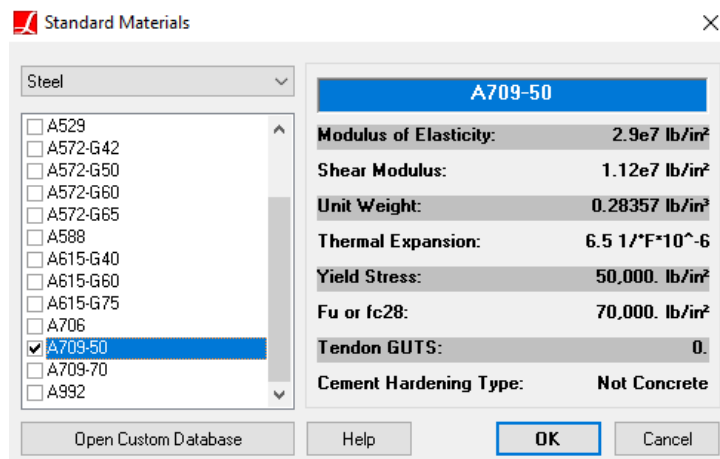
Standard Materials

Steel

A529
A572-G42
A572-G50
A572-G60
A572-G65
A588
A615-G40
A615-G60
A615-G75
A706
A709-50
A709-70
A992

A709-50

| | |
|---|---|
| Modulus of Elasticity: | 2.9e7 lb/in² |
| Shear Modulus: | 1.12e7 lb/in² |
| Unit Weight: | 0.28357 lb/in³ |
| Thermal Expansion: | 6.5 1/°F*10^-6 |
| Yield Stress: | 50,000. lb/in² |
| Fu or fc28: | 70,000. lb/in² |
| Tendon GUTS: | 0. |
| Cement Hardening Type: | Not Concrete |

Open Custom Database
Help
OK
Cancel